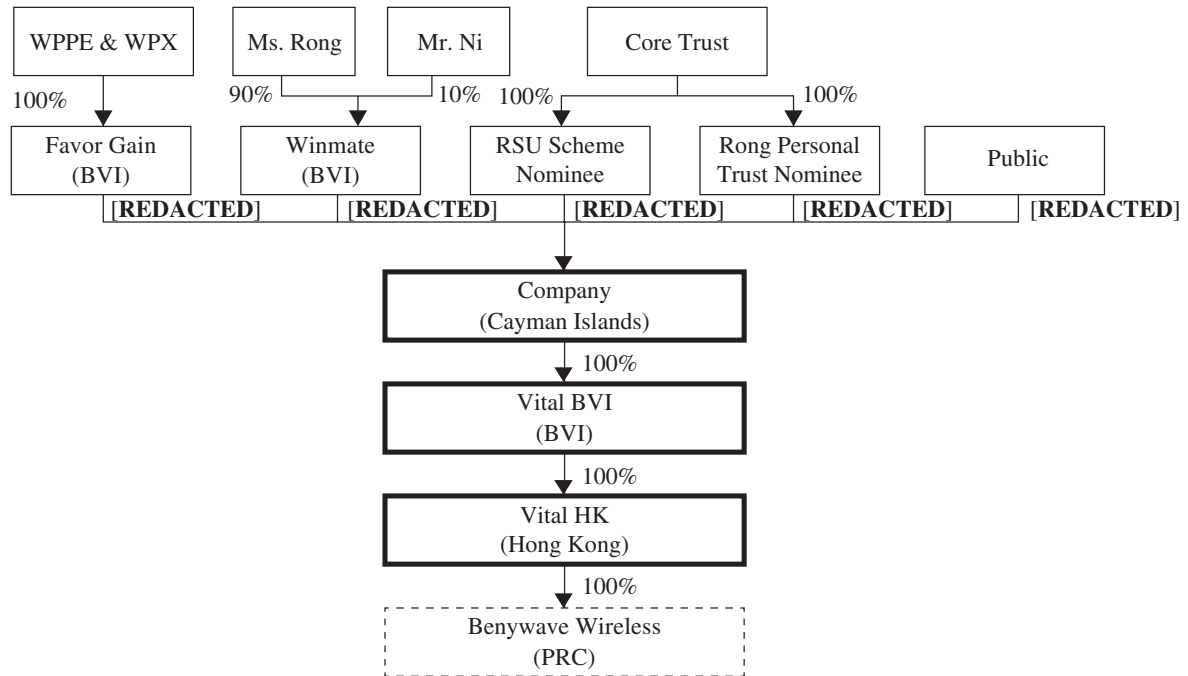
WPPE & WPX

Ms. Rong

Mr. Ni

Core Trust

100%

90%

10%

100%

100%

Favor Gain (BVI)

Winmate (BVI)

RSU Scheme Nominee

Rong Personal Trust Nominee

Public

[**REDACTED**]

[**REDACTED**]

[**REDACTED**]

[**REDACTED**]

[**REDACTED**]

Company (Cayman Islands)

100%

Vital BVI (BVI)

100%

Vital HK (Hong Kong)

100%

Benywave Wireless (PRC)